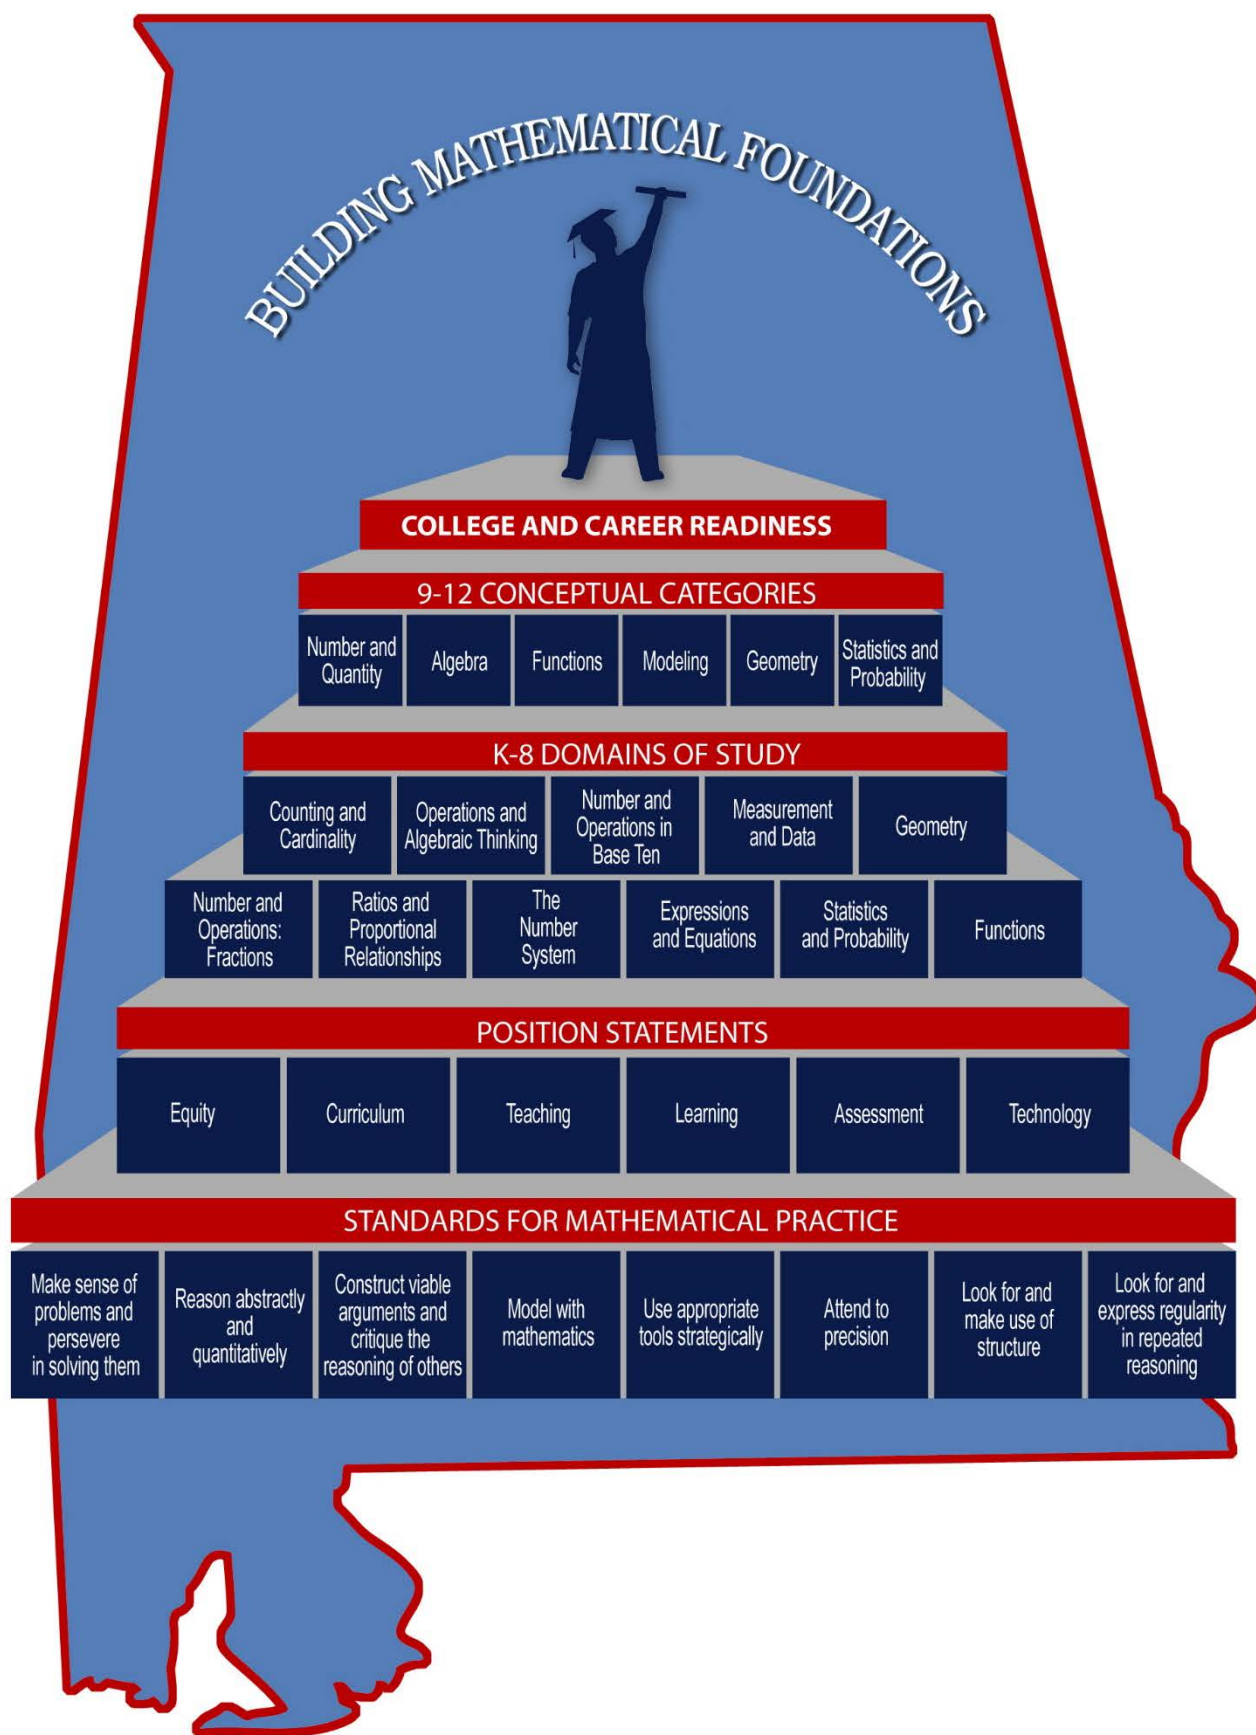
BUILDING MATHEMATICAL FOUNDATIONS

COLLEGE AND CAREER READINESS

9-12 CONCEPTUAL CATEGORIES

| Number and Quantity | Algebra | Functions | Modeling | Geometry | Statistics and Probability |
|---|---|---|---|---|---|

K-8 DOMAINS OF STUDY

| Counting and Cardinality | Operations and Algebraic Thinking | Number and Operations in Base Ten | Measurement and Data | Geometry |
|---|---|---|---|---|

| Number and Operations: Fractions | Ratios and Proportional Relationships | The Number System | Expressions and Equations | Statistics and Probability | Functions |
|---|---|---|---|---|---|

POSITION STATEMENTS

| Equity | Curriculum | Teaching | Learning | Assessment | Technology |
|---|---|---|---|---|---|

STANDARDS FOR MATHEMATICAL PRACTICE

| Make sense of problems and persevere in solving them | Reason abstractly and quantitatively | Construct viable arguments and critique the reasoning of others | Model with mathematics | Use appropriate tools strategically | Attend to precision | Look for and make use of structure | Look for and express regularity in repeated reasoning |
|---|---|---|---|---|---|---|---|